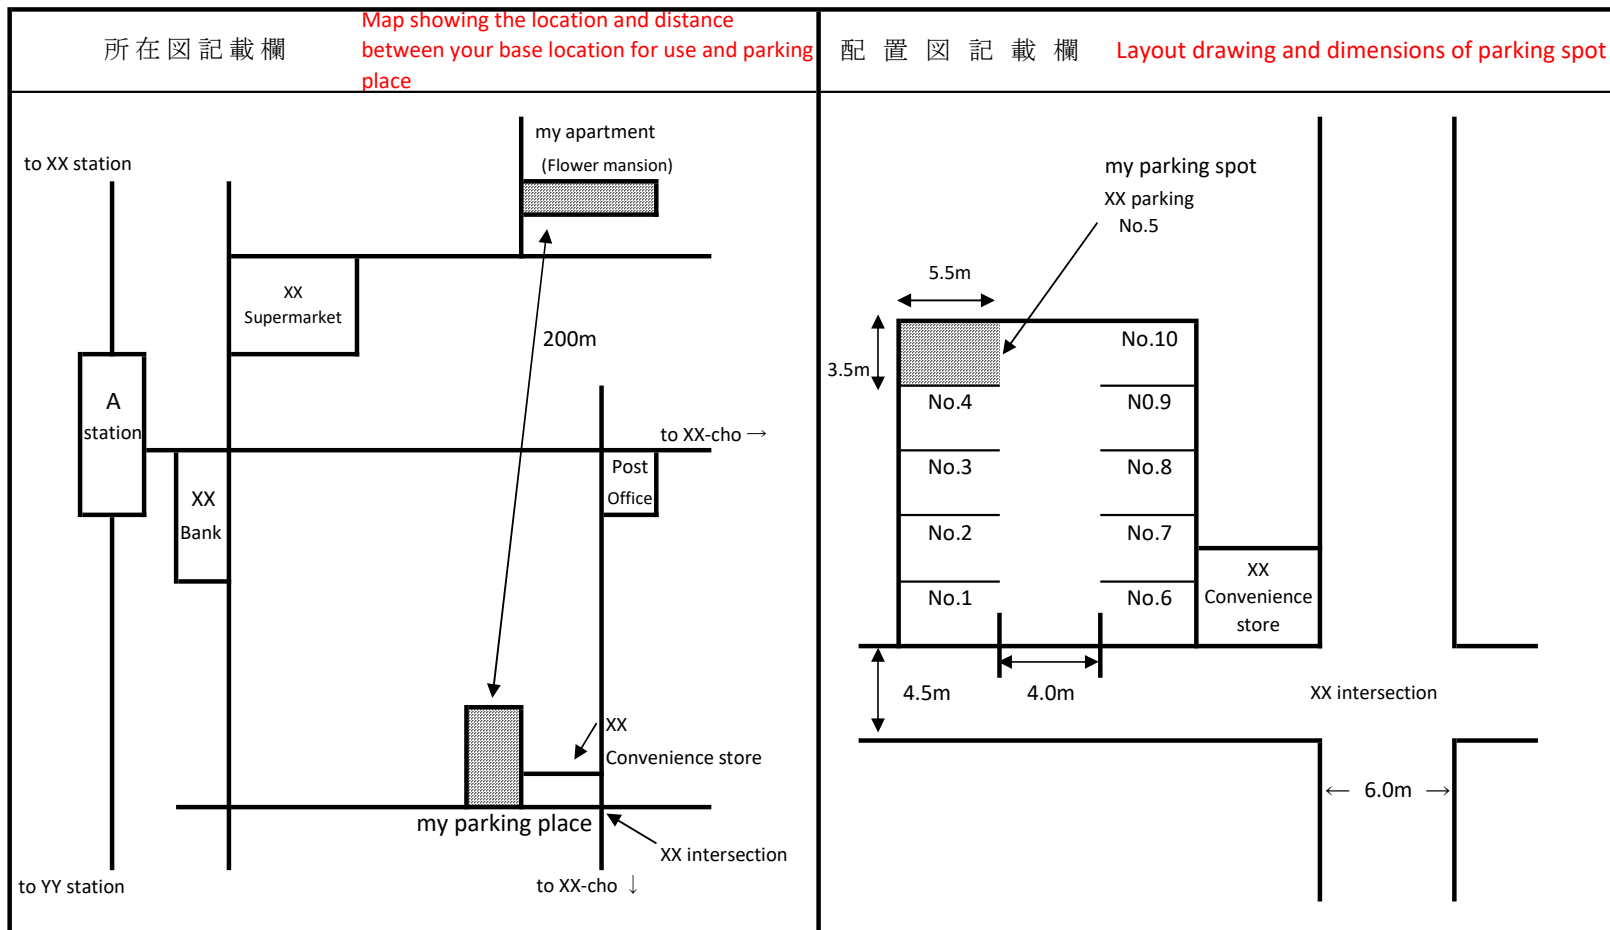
| 所在図記載欄 Map showing the location and distance between your base location for use and parking place | 配置図記載欄 Layout drawing and dimensions of parking spot |
|---|---|

to XX station

my apartment

(Flower mansion)

XX Supermarket

200m

A station

to XX-cho →

Post Office

XX Bank

XX Convenience store

my parking place

XX intersection

to YY station

to XX-cho ↓

my parking spot

XX parking No.5

5.5m

3.5m

No.10

No.4

N0.9

No.3

No.8

No.2

No.7

No.1

No.6

XX Convenience store

4.5m

4.0m

XX intersection

← 6.0m →